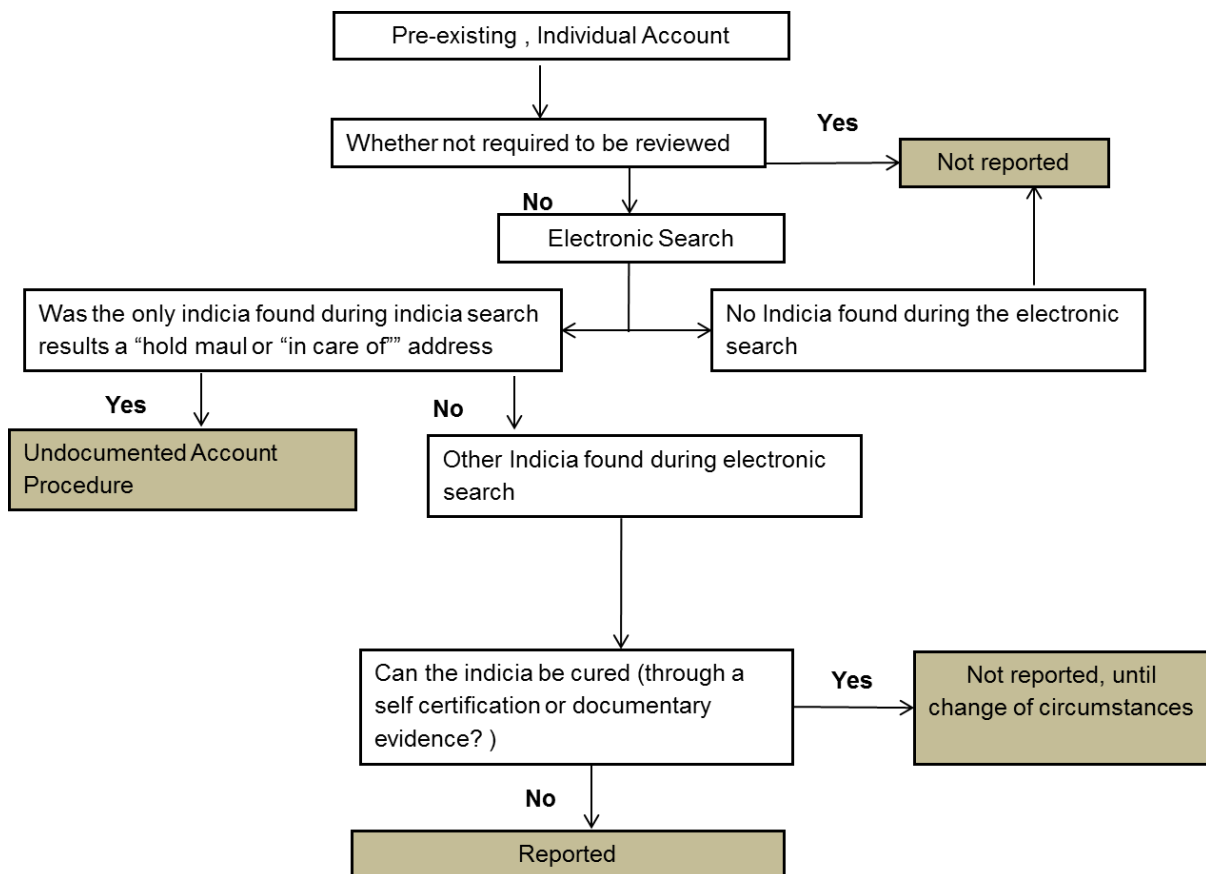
Pre-existing , Individual Account

Whether not required to be reviewed

Yes

Not reported

No

Electronic Search

Was the only indicia found during indicia search results a “hold maul or “in care of”” address

No Indicia found during the electronic search

Yes

Undocumented Account Procedure

No

Other Indicia found during electronic search

Can the indicia be cured (through a self certification or documentary evidence? )

Yes

Not reported, until change of circumstances

No

Reported